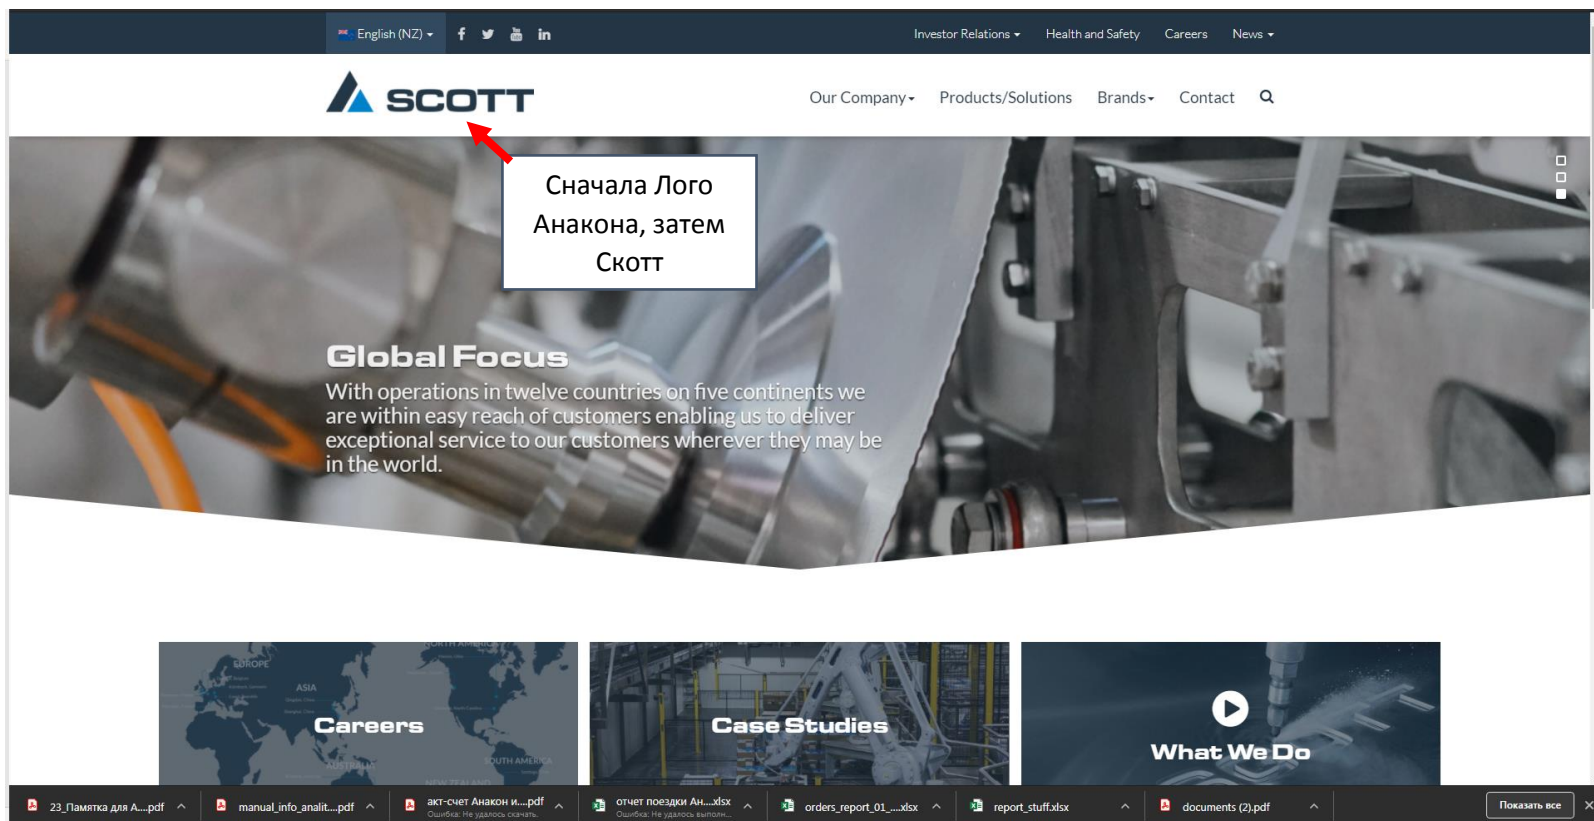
English (NZ) ▾

Investor Relations ▾ Health and Safety Careers News ▾

SCOTT

Our Company ▾ Products/Solutions Brands ▾ Contact

Сначала Лого Анакона, затем Скотт

Global Focus

With operations in twelve countries on five continents we are within easy reach of customers enabling us to deliver exceptional service to our customers wherever they may be in the world.

EUROPE
ASIA
NORTH AMERICA
SOUTH AMERICA
AUSTRALIA
NEW ZEALAND

Careers

Case Studies

What We Do

23_Памятка для А....pdf
manual_info_analit....pdf
акт-счет Анакон и....pdf
Ошибка: Не удалось скачать.
отчет поездки Ан....xlsx
Ошибка: Не удалось выполн...
orders_report_01_...xlsx
report_stuff.xlsx
documents (2).pdf
Показать все